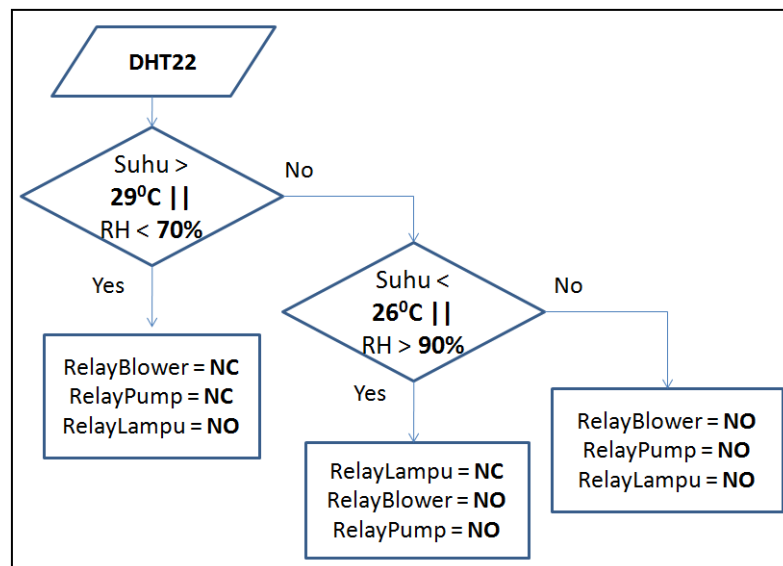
DHT22

Suhu > $29^0$C || RH < 70%

No

Yes

RelayBlower = NC
RelayPump = NC
RelayLampu = NO

Suhu < $26^0$C || RH > 90%

No

Yes

RelayLampu = NC
RelayBlower = NO
RelayPump = NO

RelayBlower = NO
RelayPump = NO
RelayLampu = NO